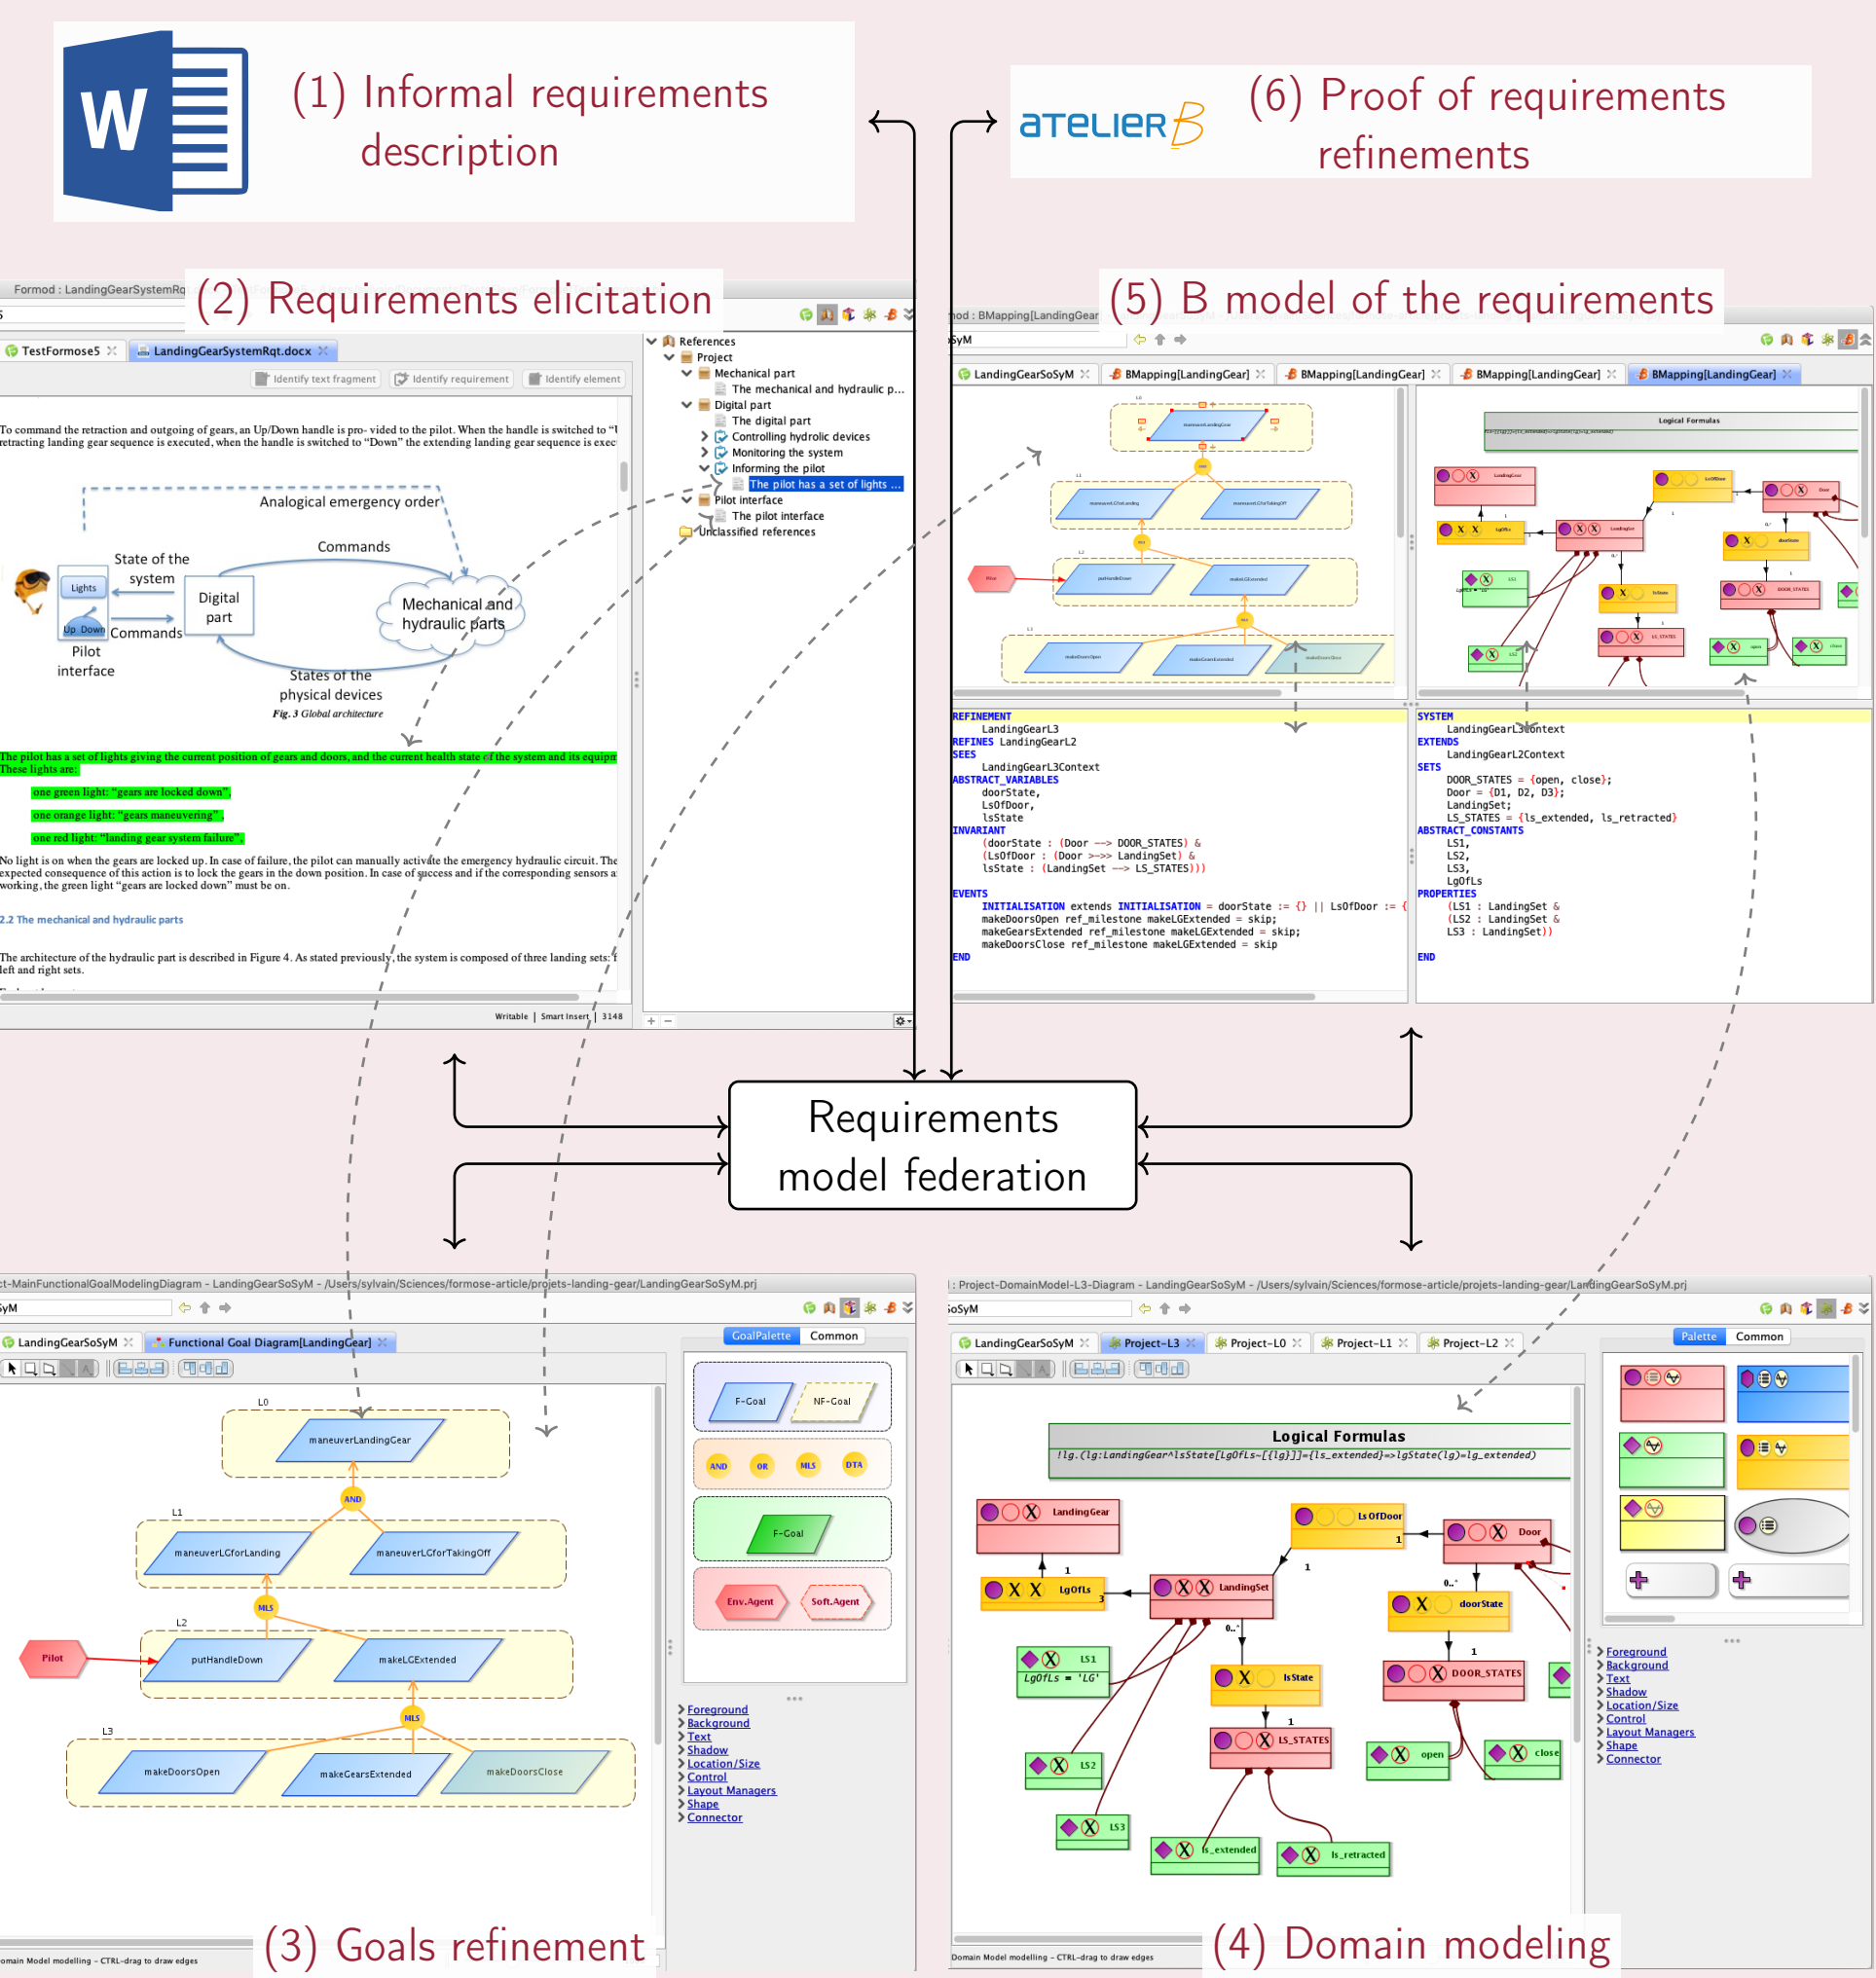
(1) Informal requirements description

aTELIER B

(6) Proof of requirements refinements

Formod : LandingGearSystemRq

(2) Requirements elicitation

TestFormose5 LandingGearSystemRqt.docx

Identify text fragment Identify requirement Identify element

References
Project
Mechanical part
The mechanical and hydraulic p...
Digital part
The digital part
Controlling hydrolic devices
Monitoring the system
Informing the pilot
The pilot has a set of lights ...
Pilot interface
The pilot interface
Unclassified references

To command the retraction and outgoing of gears, an Up/Down handle is pro- vided to the pilot. When the handle is switched to "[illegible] retracting landing gear sequence is executed, when the handle is switched to "Down" the extending landing gear sequence is exec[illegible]

Analogical emergency order
State of the system
Commands
Lights
Up Down
Commands
Digital part
Mechanical and hydraulic parts
Pilot interface
States of the physical devices
Fig. 3 Global architecture

The pilot has a set of lights giving the current position of gears and doors, and the current health state of the system and its equip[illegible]
These lights are:
one green light: "gears are locked down",
one orange light: "gears maneuvering",
one red light: "landing gear system failure".

No light is on when the gears are locked up. In case of failure, the pilot can manually activate the emergency hydraulic circuit. The expected consequence of this action is to lock the gears in the down position. In case of success and if the corresponding sensors a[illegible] working, the green light "gears are locked down" must be on.

2.2 The mechanical and hydraulic parts

The architecture of the hydraulic part is described in Figure 4. As stated previously, the system is composed of three landing sets: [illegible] left and right sets.

Writable | Smart Insert | 3148

(5) B model of the requirements

mod : BMapping[LandingGear

LandingGearSoSyM BMapping[LandingGear] BMapping[LandingGear] BMapping[LandingGear] BMapping[LandingGear]

Logical Formulas

REFINEMENT
LandingGearL3
REFINES LandingGearL2
SEES
LandingGearL3Context
ABSTRACT_VARIABLES
doorState,
LsOfDoor,
lsState
INVARIANT
(doorState : (Door --> DOOR_STATES) &
(LsOfDoor : (Door >->> LandingSet) &
lsState : (LandingSet --> LS_STATES)))

EVENTS
INITIALISATION extends INITIALISATION = doorState := {} || LsOfDoor := {
makeDoorsOpen ref_milestone makeLGExtended = skip;
makeGearsExtended ref_milestone makeLGExtended = skip;
makeDoorsClose ref_milestone makeLGExtended = skip
END

SYSTEM
LandingGearL3Context
EXTENDS
LandingGearL2Context
SETS
DOOR_STATES = {open, close};
Door = {D1, D2, D3};
LandingSet;
LS_STATES = {ls_extended, ls_retracted}
ABSTRACT_CONSTANTS
LS1,
LS2,
LS3,
LgOfLs
PROPERTIES
(LS1 : LandingSet &
(LS2 : LandingSet &
LS3 : LandingSet))
END

Requirements model federation

t-MainFunctionalGoalModelingDiagram - LandingGearSoSyM - /Users/sylvain/Sciences/formose-article/projets-landing-gear/LandingGearSoSyM.prj

LandingGearSoSyM Functional Goal Diagram[LandingGear]

GoalPalette Common

L0
maneuverLandingGear
AND
L1
maneuverLGforLanding
maneuverLGforTakingOff
MLS
L2
Pilot
putHandleDown
makeLGExtended
MLS
L3
makeDoorsOpen
makeGearsExtended
makeDoorsClose

F-Goal NF-Goal
AND OR MLS DTA
F-Goal
Env.Agent Soft.Agent

Foreground
Background
Text
Shadow
Location/Size
Control
Layout Managers
Shape
Connector

Domain Model modelling - CTRL-drag to draw edges

(3) Goals refinement

: Project-DomainModel-L3-Diagram - LandingGearSoSyM - /Users/sylvain/Sciences/formose-article/projets-landing-gear/LandingGearSoSyM.prj

LandingGearSoSyM Project-L3 Project-L0 Project-L1 Project-L2

Palette Common

Logical Formulas
!lg.(lg:LandingGear^lsState[LgOfLs~[{lg}]]={ls_extended}=>lgState(lg)=lg_extended)

LandingGear
LsOfDoor
Door
LgOfLs
LandingSet
doorState
LS1
LgOfLs = 'LG'
lsState
DOOR_STATES
LS2
LS_STATES
open
close
LS3
ls_extended
ls_retracted

Foreground
Background
Text
Shadow
Location/Size
Control
Layout Managers
Shape
Connector

Domain Model modelling - CTRL-drag to draw edges

(4) Domain modeling